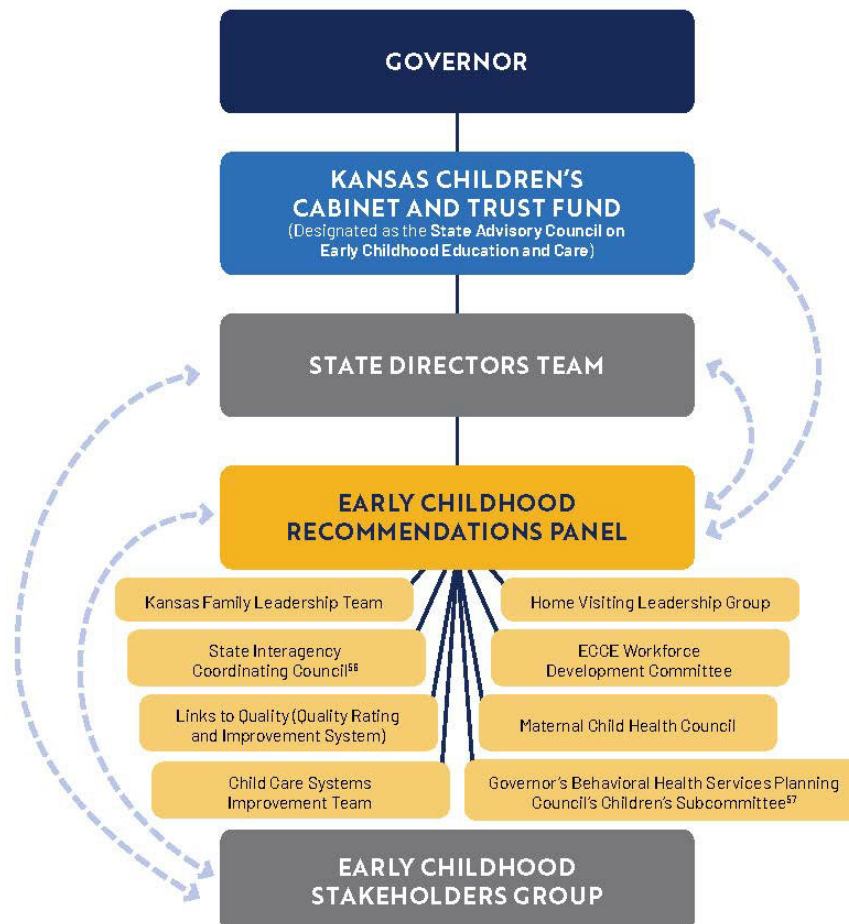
GOVERNOR

KANSAS CHILDREN'S CABINET AND TRUST FUND
(Designated as the State Advisory Council on Early Childhood Education and Care)

STATE DIRECTORS TEAM

EARLY CHILDHOOD RECOMMENDATIONS PANEL

Kansas Family Leadership Team

State Interagency Coordinating Council$^{56}$

Links to Quality (Quality Rating and Improvement System)

Child Care Systems Improvement Team

Home Visiting Leadership Group

ECCE Workforce Development Committee

Maternal Child Health Council

Governor's Behavioral Health Services Planning Council's Children's Subcommittee$^{57}$

EARLY CHILDHOOD STAKEHOLDERS GROUP